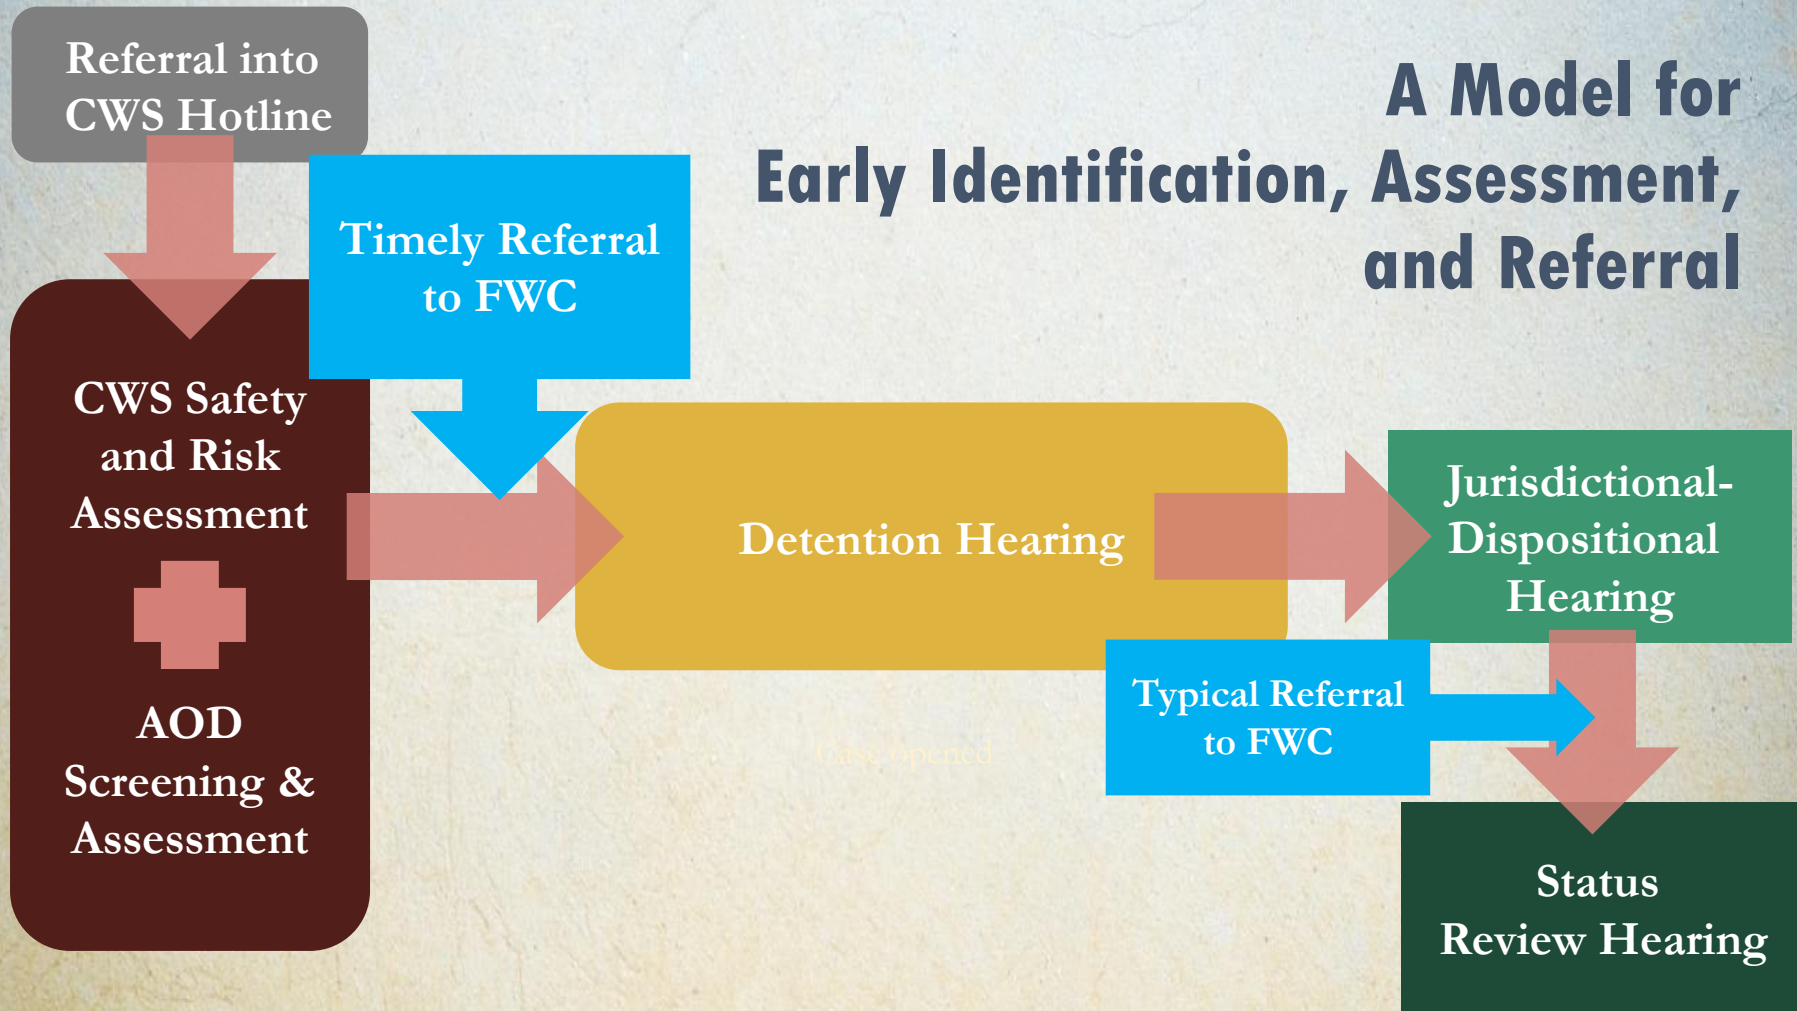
Referral into CWS Hotline

A Model for Early Identification, Assessment, and Referral

Timely Referral to FWC

CWS Safety and Risk Assessment

AOD Screening & Assessment

Detention Hearing

Case Opened

Jurisdictional-Dispositional Hearing

Typical Referral to FWC

Status Review Hearing